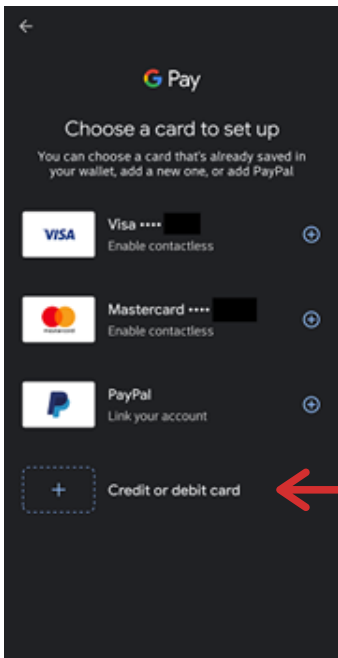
G Pay

Choose a card to set up

You can choose a card that's already saved in your wallet, add a new one, or add PayPal

VISA

Visa •••• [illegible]
Enable contactless

Mastercard •••• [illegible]
Enable contactless

PayPal
Link your account

+

Credit or debit card